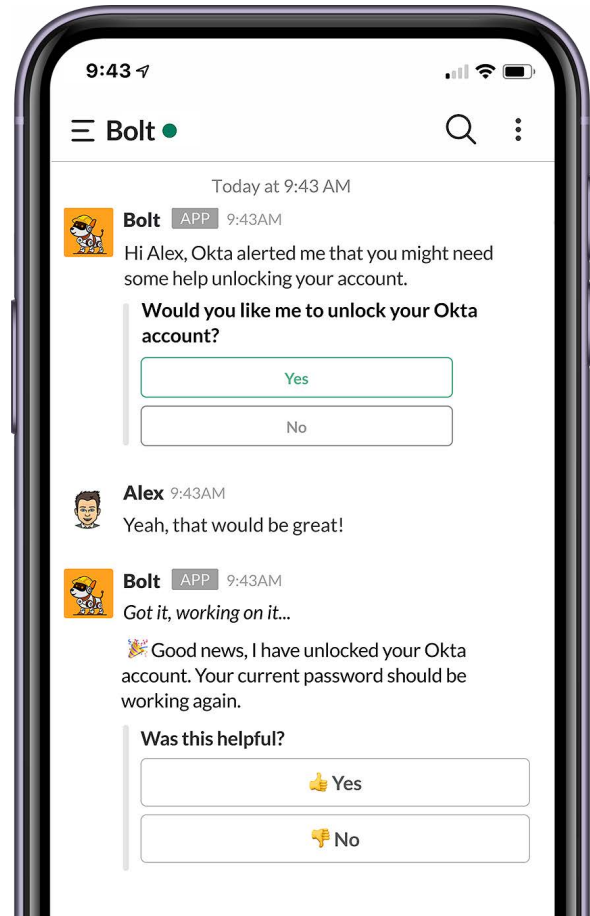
9:43

Bolt

Today at 9:43 AM

Bolt APP 9:43AM
Hi Alex, Okta alerted me that you might need some help unlocking your account.

Would you like me to unlock your Okta account?

Yes

No

Alex 9:43AM
Yeah, that would be great!

Bolt APP 9:43AM
Got it, working on it...

🎉 Good news, I have unlocked your Okta account. Your current password should be working again.

Was this helpful?

👍 Yes

👎 No